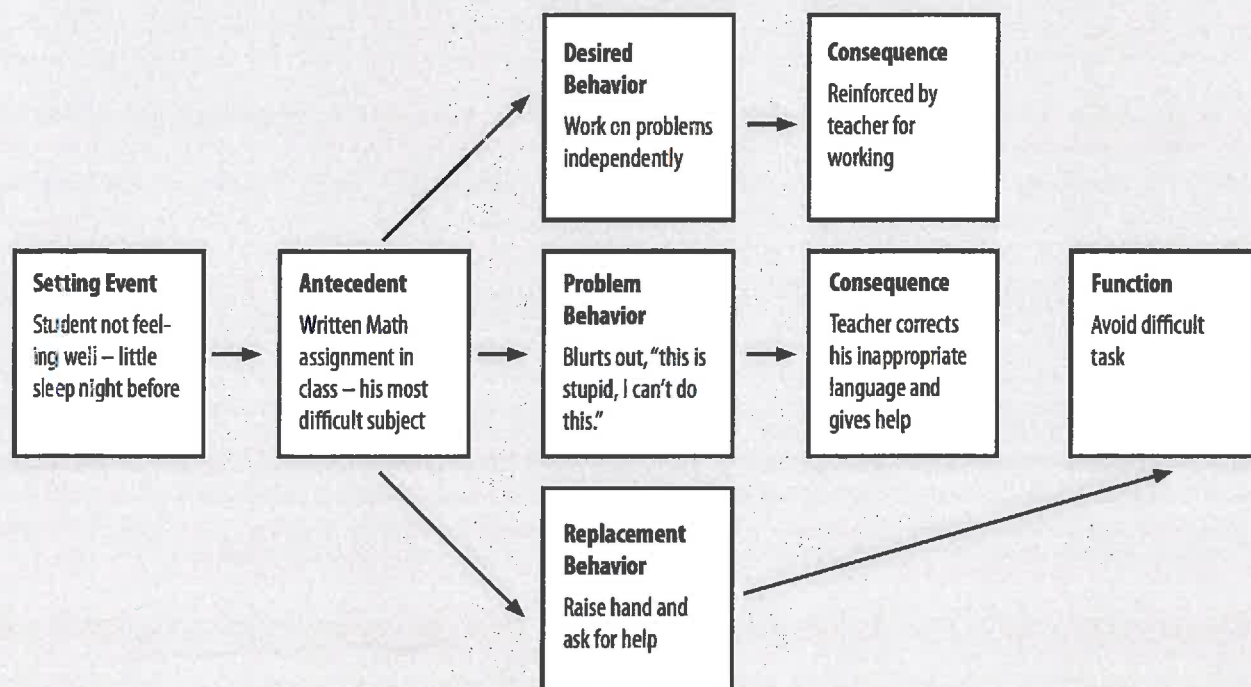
Desired Behavior
Work on problems independently

Consequence
Reinforced by teacher for working

Setting Event
Student not feeling well – little sleep night before

Antecedent
Written Math assignment in class – his most difficult subject

Problem Behavior
Blurts out, "this is stupid, I can't do this."

Consequence
Teacher corrects his inappropriate language and gives help

Function
Avoid difficult task

Replacement Behavior
Raise hand and ask for help